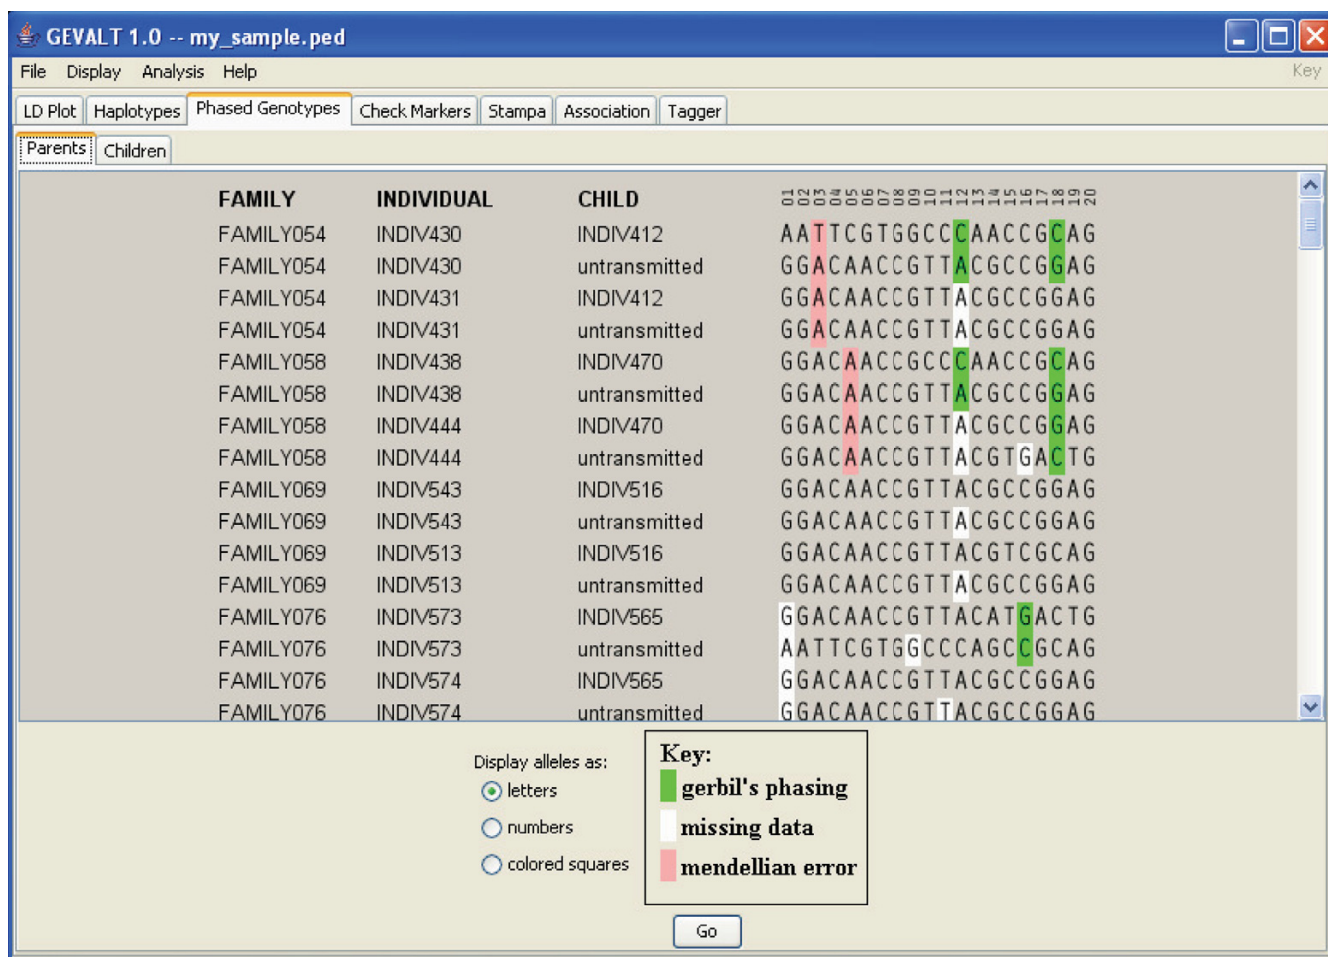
GEVALT 1.0 -- my_sample.ped

File Display Analysis Help

Key

LD Plot Haplotypes Phased Genotypes Check Markers Stampa Association Tagger

Parents Children

| FAMILY | INDIVIDUAL | CHILD | 01 02 03 04 05 06 07 08 09 10 11 12 13 14 15 16 17 18 19 20 |
|---|---|---|---|
| FAMILY054 | INDIV430 | INDIV412 | AATTCGTGGCCCAACCGCAG |
| FAMILY054 | INDIV430 | untransmitted | GGACAACCGTTACGCCGGAG |
| FAMILY054 | INDIV431 | INDIV412 | GGACAACCGTTACGCCGGAG |
| FAMILY054 | INDIV431 | untransmitted | GGACAACCGTTACGCCGGAG |
| FAMILY058 | INDIV438 | INDIV470 | GGACAACCGCCCAACCGCAG |
| FAMILY058 | INDIV438 | untransmitted | GGACAACCGTTACGCCGGAG |
| FAMILY058 | INDIV444 | INDIV470 | GGACAACCGTTACGCCGGAG |
| FAMILY058 | INDIV444 | untransmitted | GGACAACCGTTACGTGACTG |
| FAMILY069 | INDIV543 | INDIV516 | GGACAACCGTTACGCCGGAG |
| FAMILY069 | INDIV543 | untransmitted | GGACAACCGTTACGCCGGAG |
| FAMILY069 | INDIV513 | INDIV516 | GGACAACCGTTACGTCGCAG |
| FAMILY069 | INDIV513 | untransmitted | GGACAACCGTTACGCCGGAG |
| FAMILY076 | INDIV573 | INDIV565 | GGACAACCGTTACATGACTG |
| FAMILY076 | INDIV573 | untransmitted | AATTCGTGGCCCAGCCGCAG |
| FAMILY076 | INDIV574 | INDIV565 | GGACAACCGTTACGCCGGAG |
| FAMILY076 | INDIV574 | untransmitted | GGACAACCGTTACGCCGGAG |

Display alleles as:
letters
numbers
colored squares

Key:
gerbil's phasing
missing data
mendellian error

Go